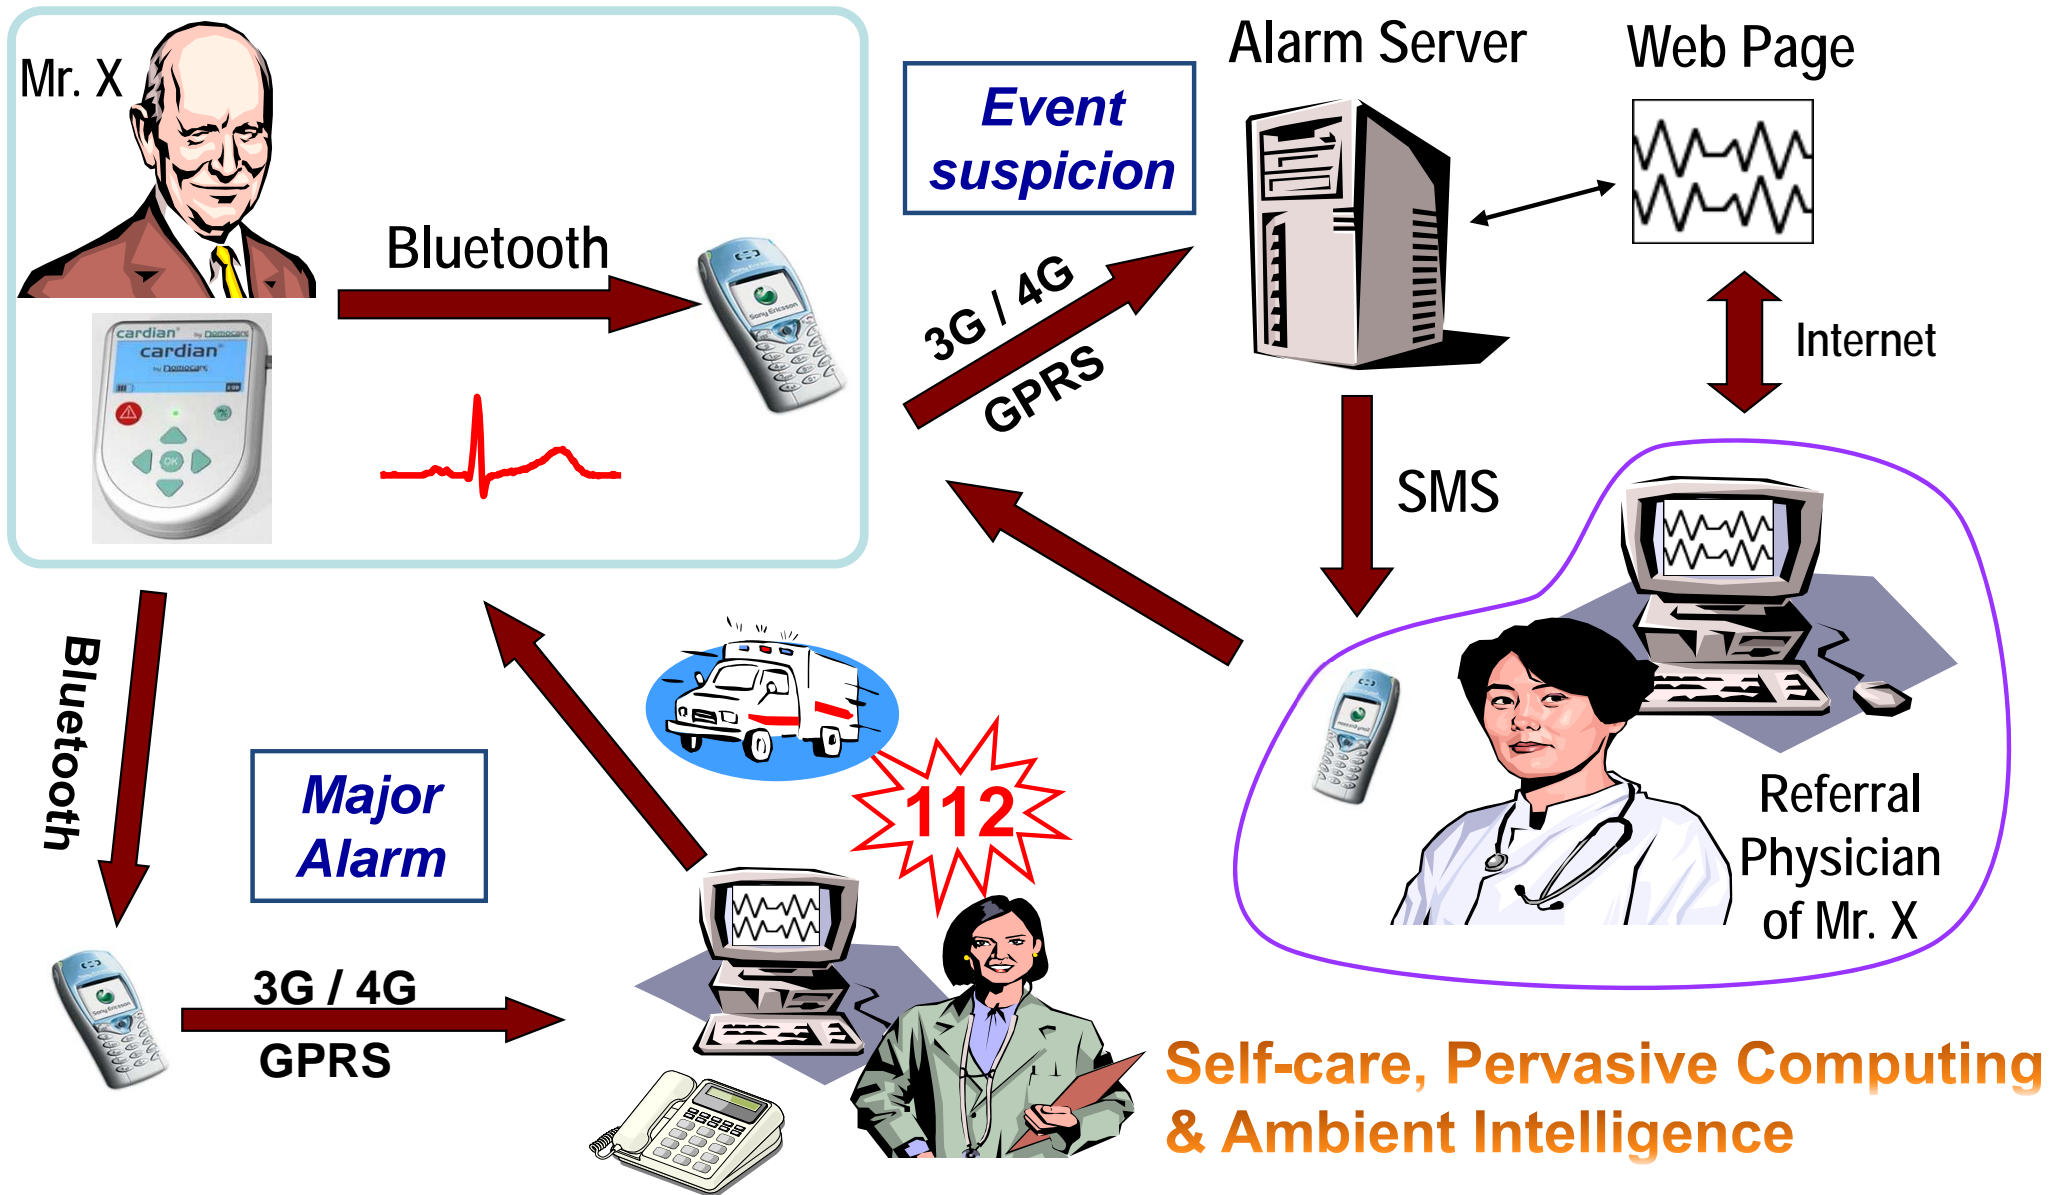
Mr. X

cardian by Domocare

cardian by Domocare

Bluetooth

Event suspicion

3G / 4G

GPRS

Alarm Server

Web Page

Internet

SMS

Referral Physician of Mr. X

Bluetooth

Major Alarm

112

3G / 4G

GPRS

Self-care, Pervasive Computing & Ambient Intelligence